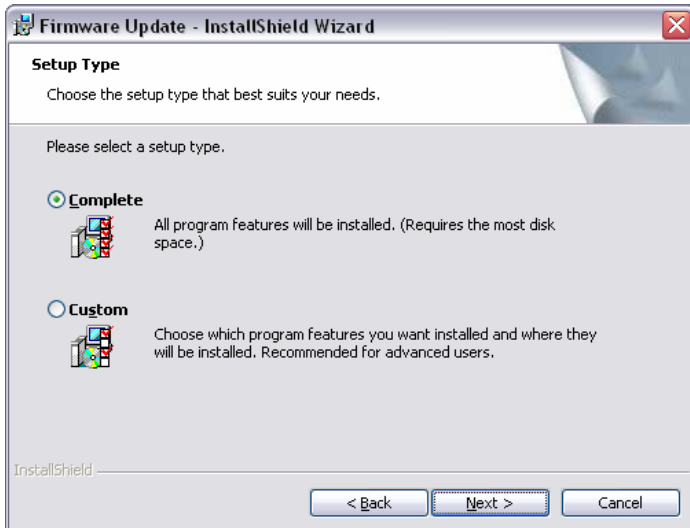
Firmware Update - InstallShield Wizard

Setup Type

Choose the setup type that best suits your needs.

Please select a setup type.

Complete

All program features will be installed. (Requires the most disk space.)

Custom

Choose which program features you want installed and where they will be installed. Recommended for advanced users.

InstallShield

< Back

Next >

Cancel